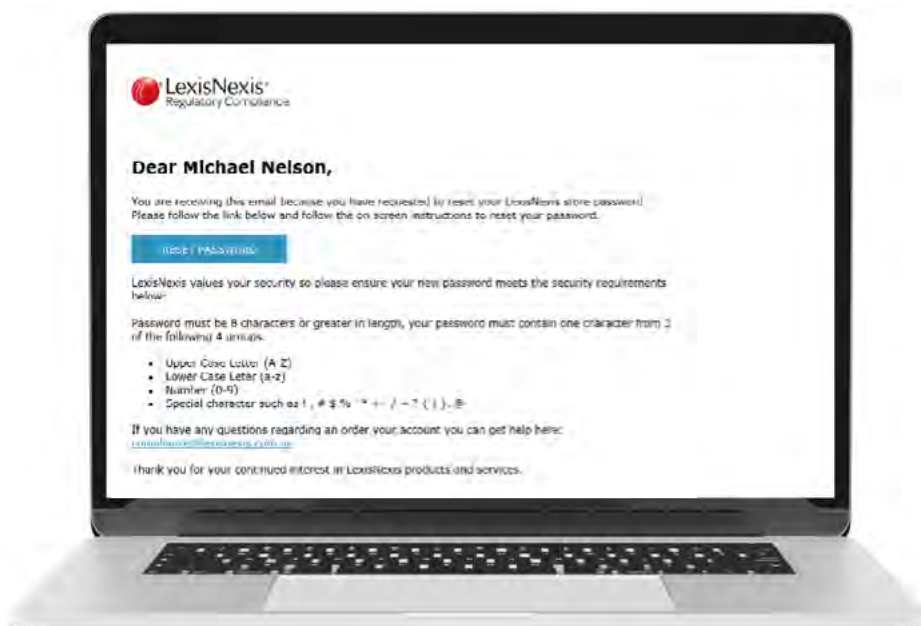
LexisNexis®
Regulatory Compliance

Dear Michael Nelson,

You are receiving this email because you have requested to reset your LexisNexis store password. Please follow the link below and follow the on screen instructions to reset your password.

RESET PASSWORD

LexisNexis values your security so please ensure your new password meets the security requirements below:

Password must be 8 characters or greater in length, your password must contain one character from 3 of the following 4 groups.

- Upper Case Letter (A-Z)
- Lower Case Letter (a-z)
- Number (0-9)
- Special character such as ! , # $ % ^ * + - / ~ ? ( ) . @

If you have any questions regarding an order your account you can get help here: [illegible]

Thank you for your continued interest in LexisNexis products and services.